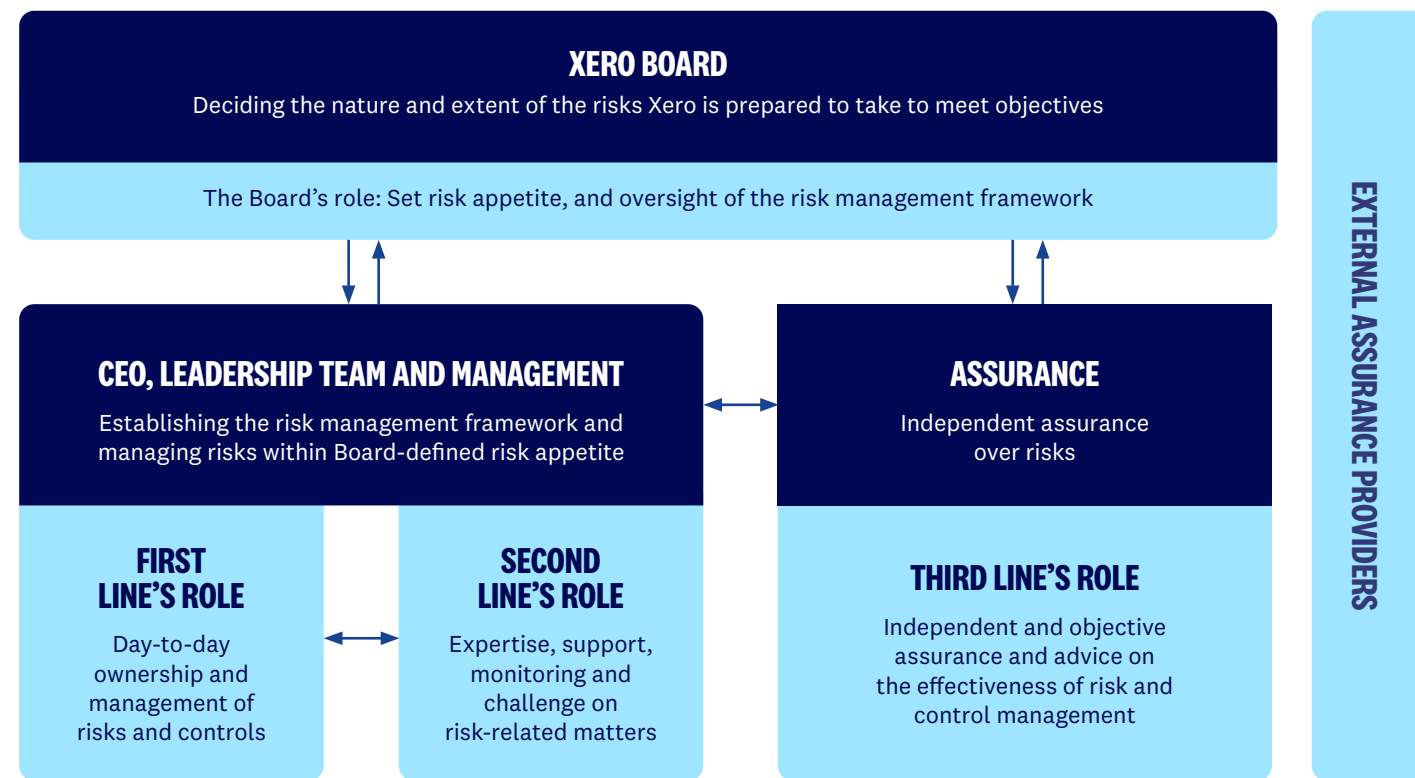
XERO BOARD
Deciding the nature and extent of the risks Xero is prepared to take to meet objectives

The Board's role: Set risk appetite, and oversight of the risk management framework

CEO, LEADERSHIP TEAM AND MANAGEMENT
Establishing the risk management framework and managing risks within Board-defined risk appetite

FIRST LINE'S ROLE
Day-to-day ownership and management of risks and controls

SECOND LINE'S ROLE
Expertise, support, monitoring and challenge on risk-related matters

ASSURANCE
Independent assurance over risks

THIRD LINE'S ROLE
Independent and objective assurance and advice on the effectiveness of risk and control management

EXTERNAL ASSURANCE PROVIDERS